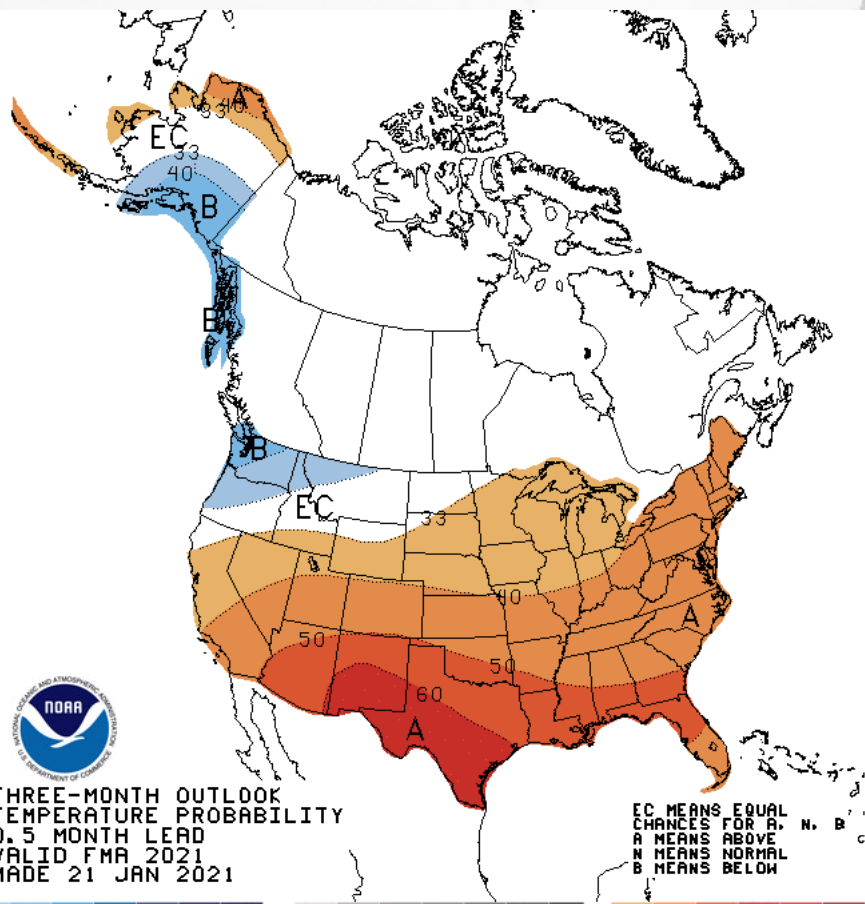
A
33
40
EC
33
40
B
B
B
EC
33
40
50
50
60
A
A
NOAA
NATIONAL OCEANIC AND ATMOSPHERIC ADMINISTRATION
U.S. DEPARTMENT OF COMMERCE
THREE-MONTH OUTLOOK
TEMPERATURE PROBABILITY
0.5 MONTH LEAD
VALID FMA 2021
MADE 21 JAN 2021
EC MEANS EQUAL
CHANCES FOR A, N, B
A MEANS ABOVE
N MEANS NORMAL
B MEANS BELOW